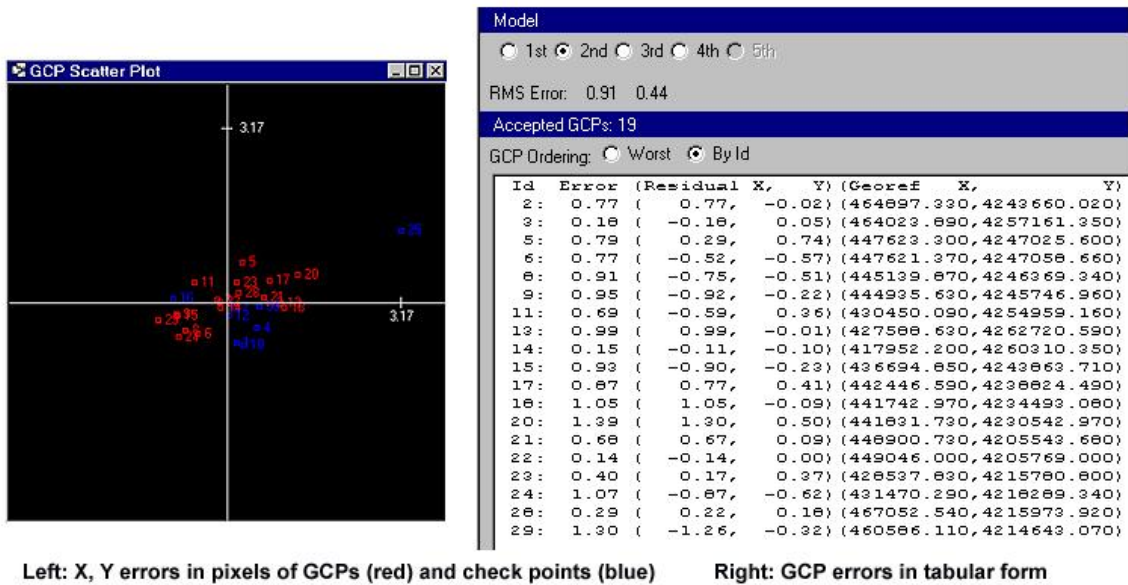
GCP Scatter Plot

3.17

3.17

25

5

11

23

17

20

21

10

2

4

19

29

24

6

Model

1st 2nd 3rd 4th 5th

RMS Error: 0.91 0.44

Accepted GCPs: 19

GCP Ordering: Worst By Id

| Id | Error | (Residual X, | Y) | (Georef X, | Y) |
|---|---|---|---|---|---|
| 2: | 0.77 | ( 0.77, | -0.02) | (464897.330, | 4243660.020) |
| 3: | 0.18 | ( -0.18, | 0.05) | (464023.890, | 4257161.350) |
| 5: | 0.79 | ( 0.29, | 0.74) | (447623.300, | 4247025.600) |
| 6: | 0.77 | ( -0.52, | -0.57) | (447621.370, | 4247058.660) |
| 8: | 0.91 | ( -0.75, | -0.51) | (445139.870, | 4246369.340) |
| 9: | 0.95 | ( -0.92, | -0.22) | (444935.630, | 4245746.960) |
| 11: | 0.69 | ( -0.59, | 0.36) | (430450.090, | 4254959.160) |
| 13: | 0.99 | ( 0.99, | -0.01) | (427588.630, | 4262720.590) |
| 14: | 0.15 | ( -0.11, | -0.10) | (417952.200, | 4260310.350) |
| 15: | 0.93 | ( -0.90, | -0.23) | (436694.850, | 4243863.710) |
| 17: | 0.87 | ( 0.77, | 0.41) | (442446.590, | 4238824.490) |
| 18: | 1.05 | ( 1.05, | -0.09) | (441742.970, | 4234493.080) |
| 20: | 1.39 | ( 1.30, | 0.50) | (441831.730, | 4230542.970) |
| 21: | 0.68 | ( 0.67, | 0.09) | (448900.730, | 4205543.680) |
| 22: | 0.14 | ( -0.14, | 0.00) | (449046.000, | 4205769.000) |
| 23: | 0.40 | ( 0.17, | 0.37) | (428537.830, | 4215780.800) |
| 24: | 1.07 | ( -0.87, | -0.62) | (431470.290, | 4218289.340) |
| 28: | 0.29 | ( 0.22, | 0.18) | (467052.540, | 4215973.920) |
| 29: | 1.30 | ( -1.26, | -0.32) | (460586.110, | 4214643.070) |

Left: X, Y errors in pixels of GCPs (red) and check points (blue)

Right: GCP errors in tabular form